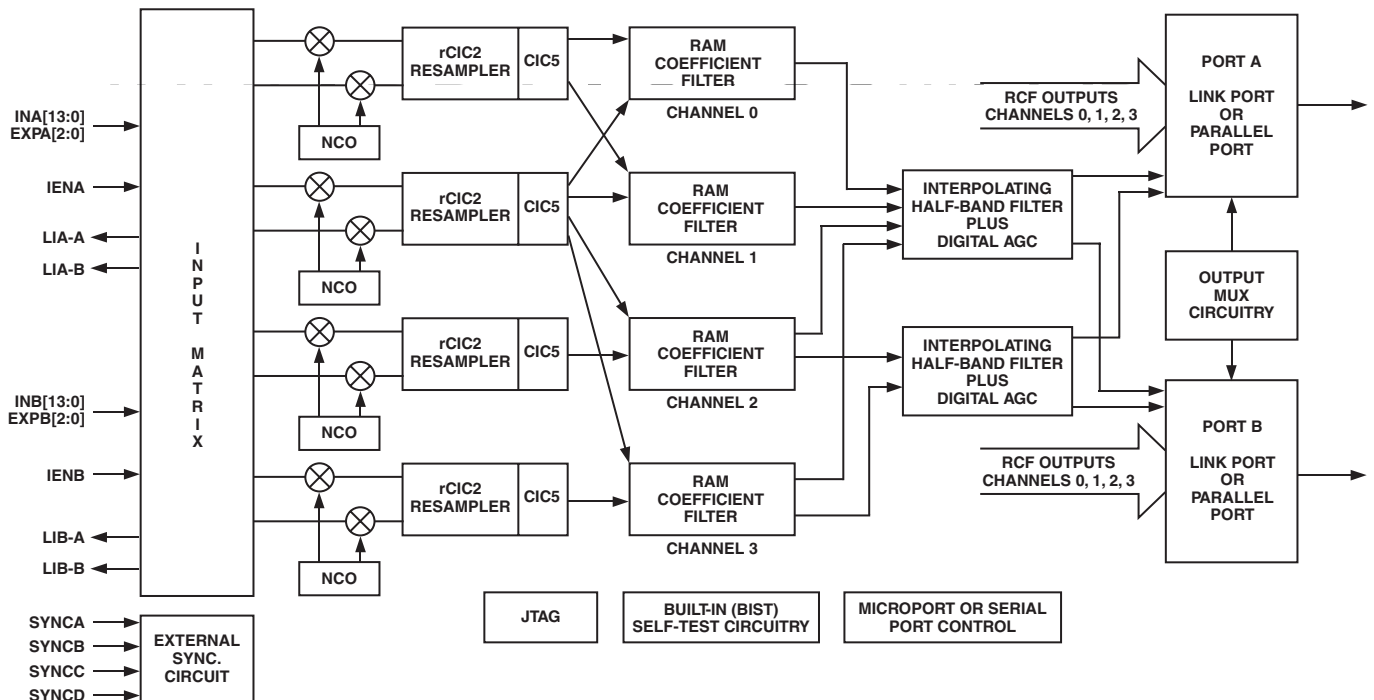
INA[13:0]
EXPA[2:0]

IENA

LIA-A

LIA-B

INB[13:0]
EXPB[2:0]

IENB

LIB-A

LIB-B

INPUT MATRIX

SYNCA
SYNCB
SYNCC
SYNCD

EXTERNAL SYNC. CIRCUIT

NCO

rCIC2 RESAMPLER

CIC5

RAM COEFFICIENT FILTER

CHANNEL 0

NCO

rCIC2 RESAMPLER

CIC5

RAM COEFFICIENT FILTER

CHANNEL 1

NCO

rCIC2 RESAMPLER

CIC5

RAM COEFFICIENT FILTER

CHANNEL 2

NCO

rCIC2 RESAMPLER

CIC5

RAM COEFFICIENT FILTER

CHANNEL 3

INTERPOLATING HALF-BAND FILTER PLUS DIGITAL AGC

INTERPOLATING HALF-BAND FILTER PLUS DIGITAL AGC

RCF OUTPUTS CHANNELS 0, 1, 2, 3

PORT A

LINK PORT OR PARALLEL PORT

OUTPUT MUX CIRCUITRY

RCF OUTPUTS CHANNELS 0, 1, 2, 3

PORT B

LINK PORT OR PARALLEL PORT

JTAG

BUILT-IN (BIST) SELF-TEST CIRCUITRY

MICROPORT OR SERIAL PORT CONTROL